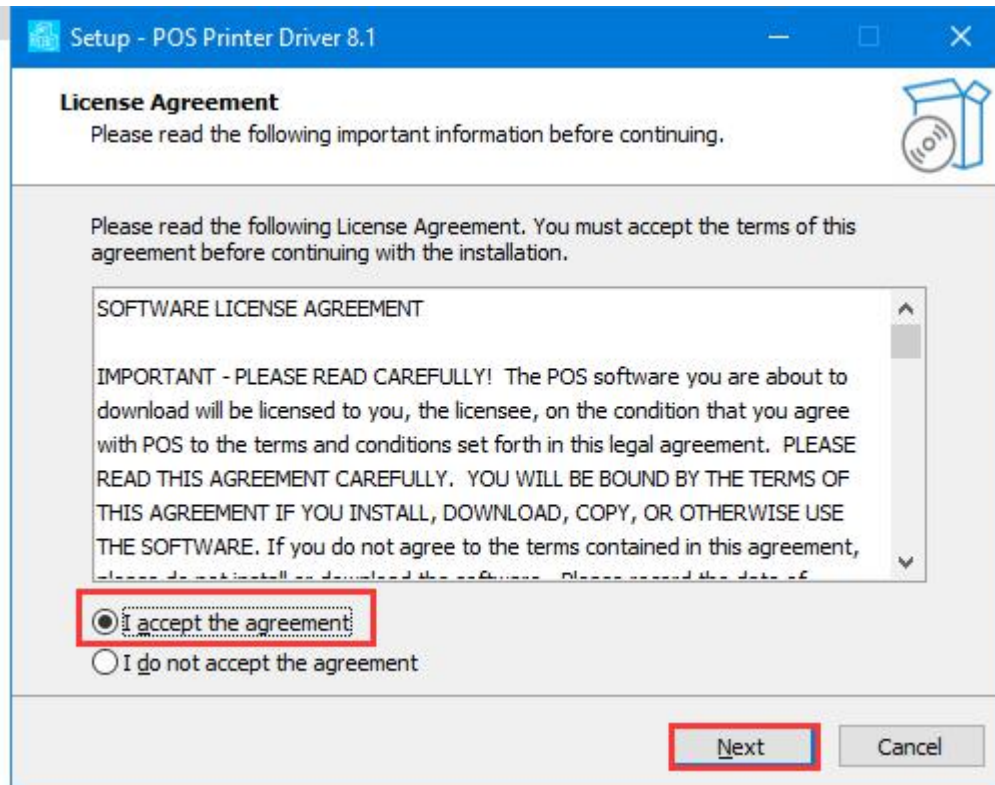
Setup - POS Printer Driver 8.1

License Agreement
Please read the following important information before continuing.

Please read the following License Agreement. You must accept the terms of this agreement before continuing with the installation.

SOFTWARE LICENSE AGREEMENT

IMPORTANT - PLEASE READ CAREFULLY! The POS software you are about to download will be licensed to you, the licensee, on the condition that you agree with POS to the terms and conditions set forth in this legal agreement. PLEASE READ THIS AGREEMENT CAREFULLY. YOU WILL BE BOUND BY THE TERMS OF THIS AGREEMENT IF YOU INSTALL, DOWNLOAD, COPY, OR OTHERWISE USE THE SOFTWARE. If you do not agree to the terms contained in this agreement, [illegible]

I accept the agreement
I do not accept the agreement

Next
Cancel